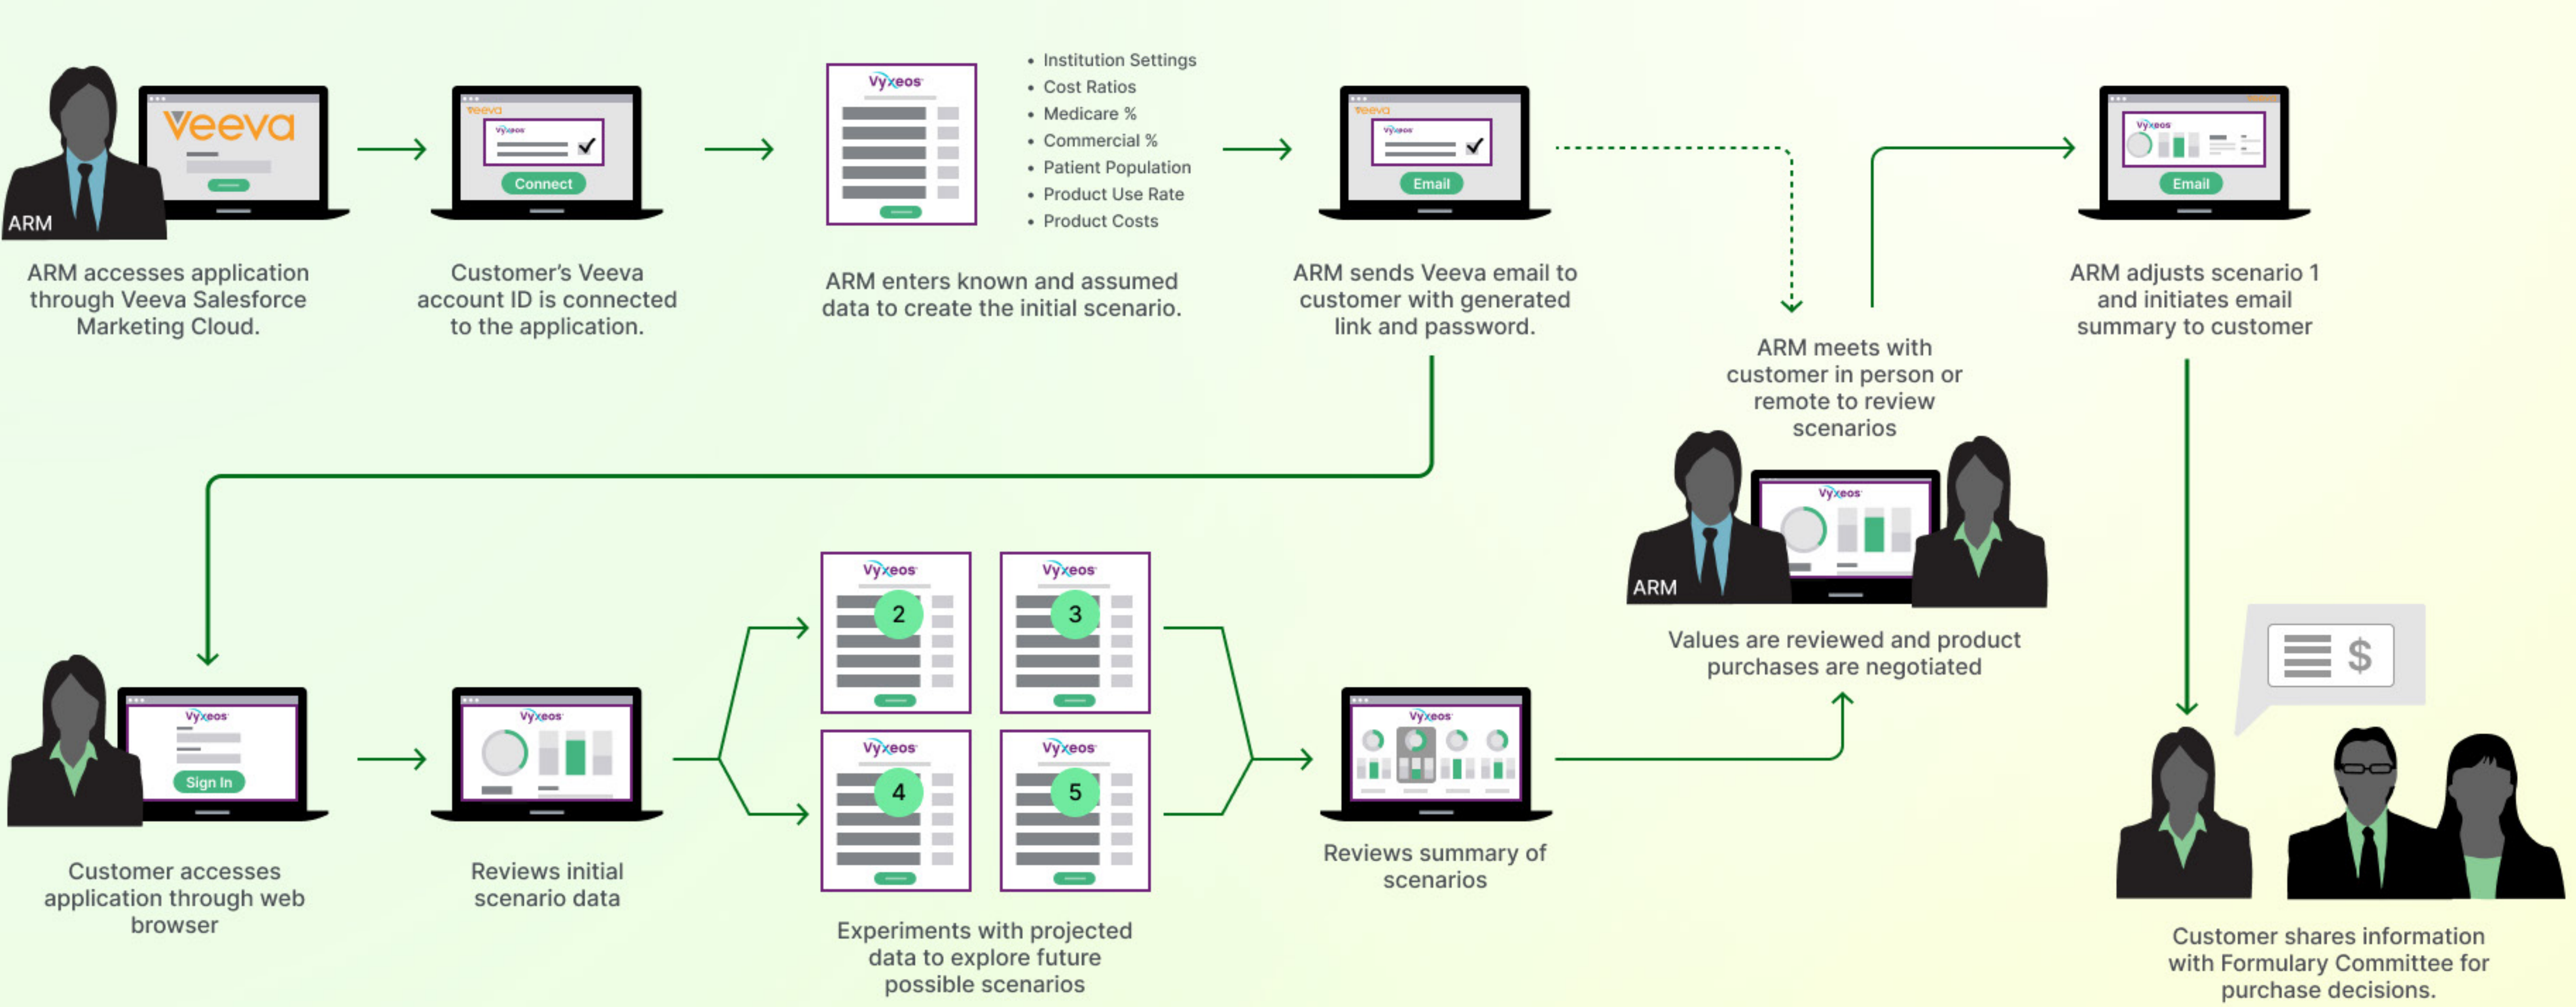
ARM

Veeva

ARM accesses application through Veeva Salesforce Marketing Cloud.

veeva

Vyxeos

Connect

Customer's Veeva account ID is connected to the application.

Vyxeos

- Institution Settings
- Cost Ratios
- Medicare %
- Commercial %
- Patient Population
- Product Use Rate
- Product Costs

ARM enters known and assumed data to create the initial scenario.

veeva

Vyxeos

Email

ARM sends Veeva email to customer with generated link and password.

ARM meets with customer in person or remote to review scenarios

Vyxeos

ARM

Values are reviewed and product purchases are negotiated

Vyxeos

Email

ARM adjusts scenario 1 and initiates email summary to customer

$

Customer shares information with Formulary Committee for purchase decisions.

Vyxeos

Sign In

Customer accesses application through web browser

Vyxeos

Reviews initial scenario data

Vyxeos

2

Vyxeos

3

Vyxeos

4

Vyxeos

5

Experiments with projected data to explore future possible scenarios

Vyxeos

Reviews summary of scenarios